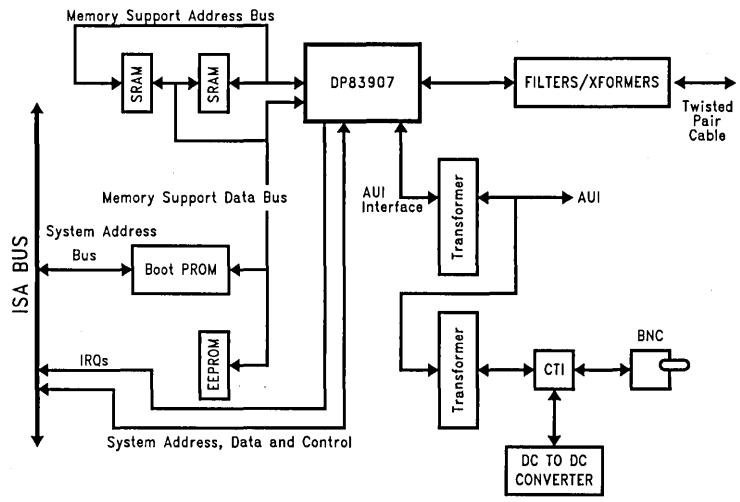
Memory Support Address Bus

SRAM

SRAM

DP83907

FILTERS/XFORMERS

Twisted Pair Cable

ISA BUS

Memory Support Data Bus

AUI Interface

Transformer

AUI

System Address Bus

Boot PROM

EEPROM

IRQs

Transformer

CTI

BNC

System Address, Data and Control

DC TO DC CONVERTER